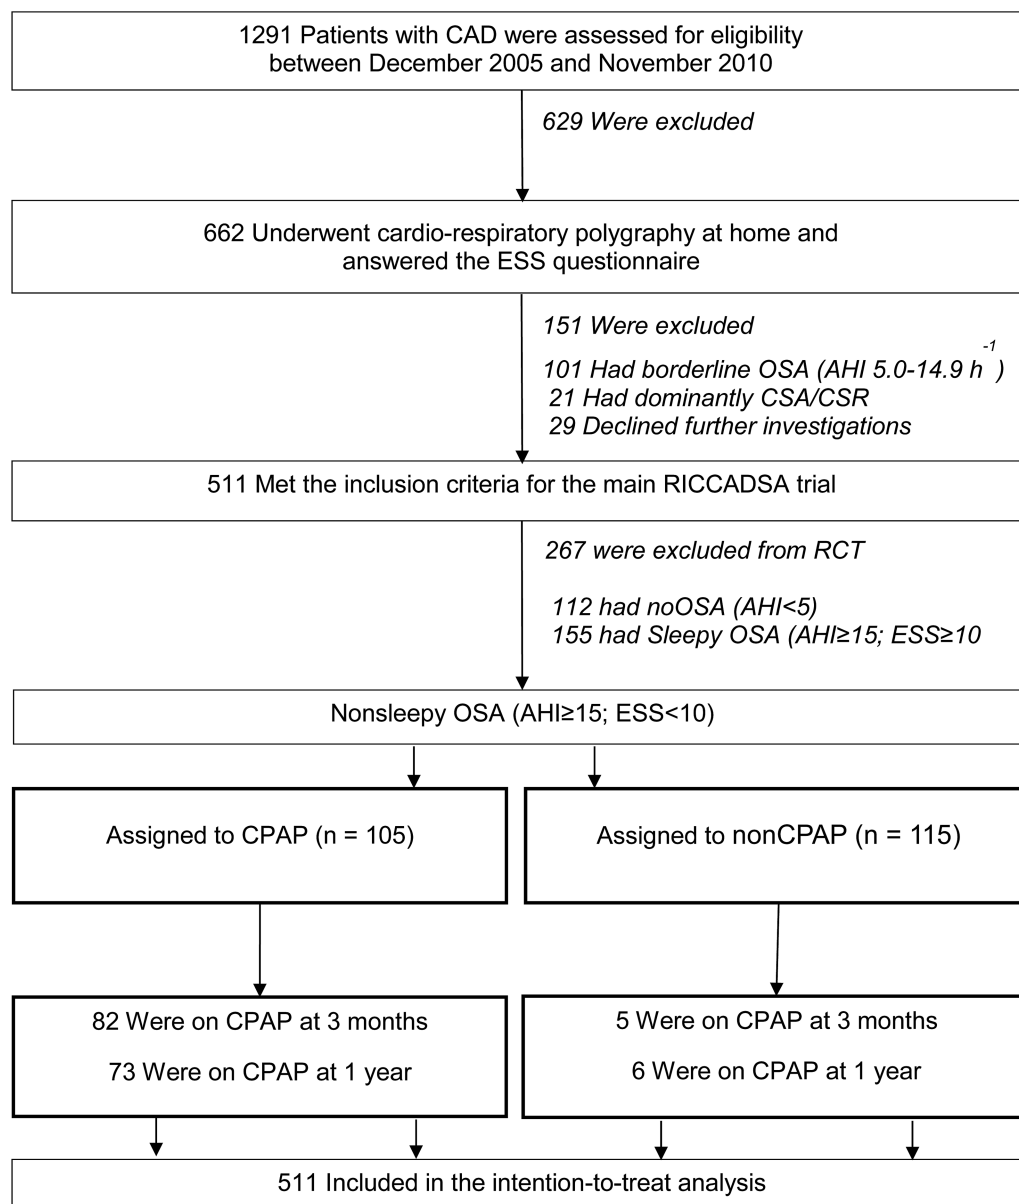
1291 Patients with CAD were assessed for eligibility between December 2005 and November 2010

629 Were excluded

662 Underwent cardio-respiratory polygraphy at home and answered the ESS questionnaire

151 Were excluded

101 Had borderline OSA (AHI 5.0-14.9 $h^{-1}$)
21 Had dominantly CSA/CSR
29 Declined further investigations

511 Met the inclusion criteria for the main RICCADSA trial

267 were excluded from RCT

112 had noOSA (AHI<5)
155 had Sleepy OSA (AHI≥15; ESS≥10

Nonsleepy OSA (AHI≥15; ESS<10)

Assigned to CPAP (n = 105)

Assigned to nonCPAP (n = 115)

82 Were on CPAP at 3 months

73 Were on CPAP at 1 year

5 Were on CPAP at 3 months

6 Were on CPAP at 1 year

511 Included in the intention-to-treat analysis